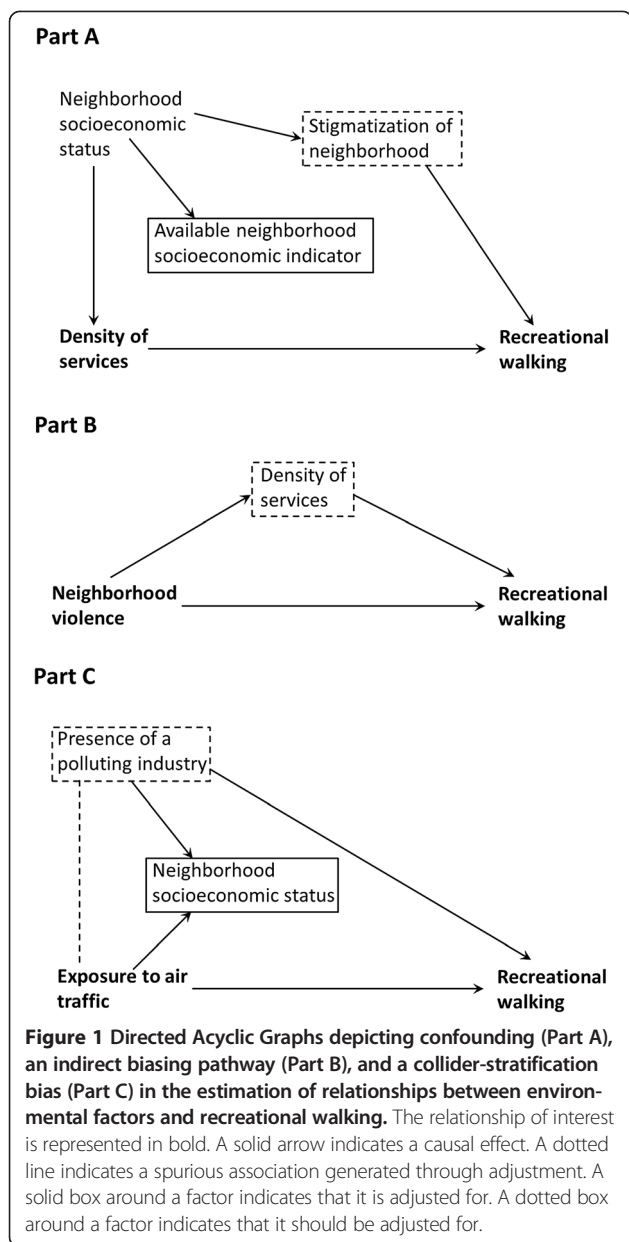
Part A

Neighborhood socioeconomic status

Stigmatization of neighborhood

Available neighborhood socioeconomic indicator

Density of services

Recreational walking

Part B

Density of services

Neighborhood violence

Recreational walking

Part C

Presence of a polluting industry

Neighborhood socioeconomic status

Exposure to air traffic

Recreational walking

Figure 1 Directed Acyclic Graphs depicting confounding (Part A), an indirect biasing pathway (Part B), and a collider-stratification bias (Part C) in the estimation of relationships between environmental factors and recreational walking. The relationship of interest is represented in bold. A solid arrow indicates a causal effect. A dotted line indicates a spurious association generated through adjustment. A solid box around a factor indicates that it is adjusted for. A dotted box around a factor indicates that it should be adjusted for.